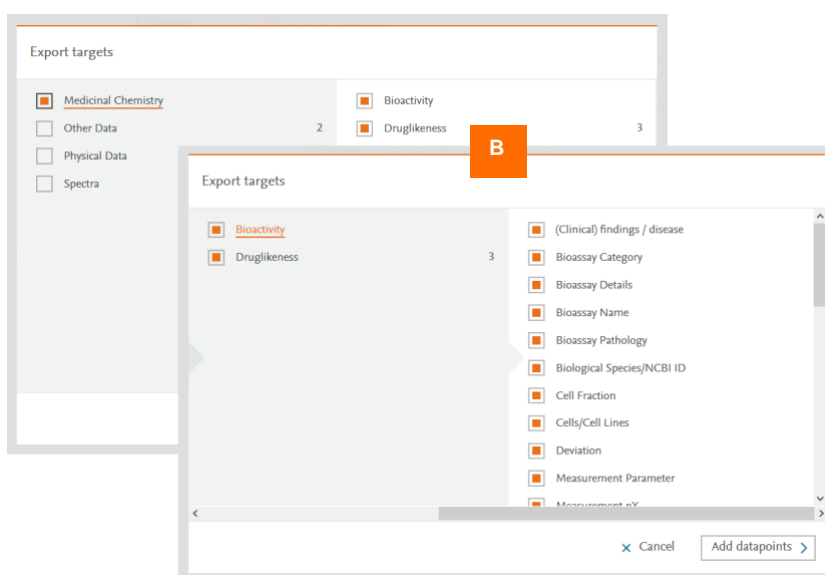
Export targets

Medicinal Chemistry
Other Data 2
Physical Data
Spectra

Bioactivity
Druglikeness 3

B

Export targets

Bioactivity
Druglikeness 3

(Clinical) findings / disease
Bioassay Category
Bioassay Details
Bioassay Name
Bioassay Pathology
Biological Species/NCBI ID
Cell Fraction
Cells/Cell Lines
Deviation
Measurement Parameter
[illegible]

× Cancel
Add datapoints ›